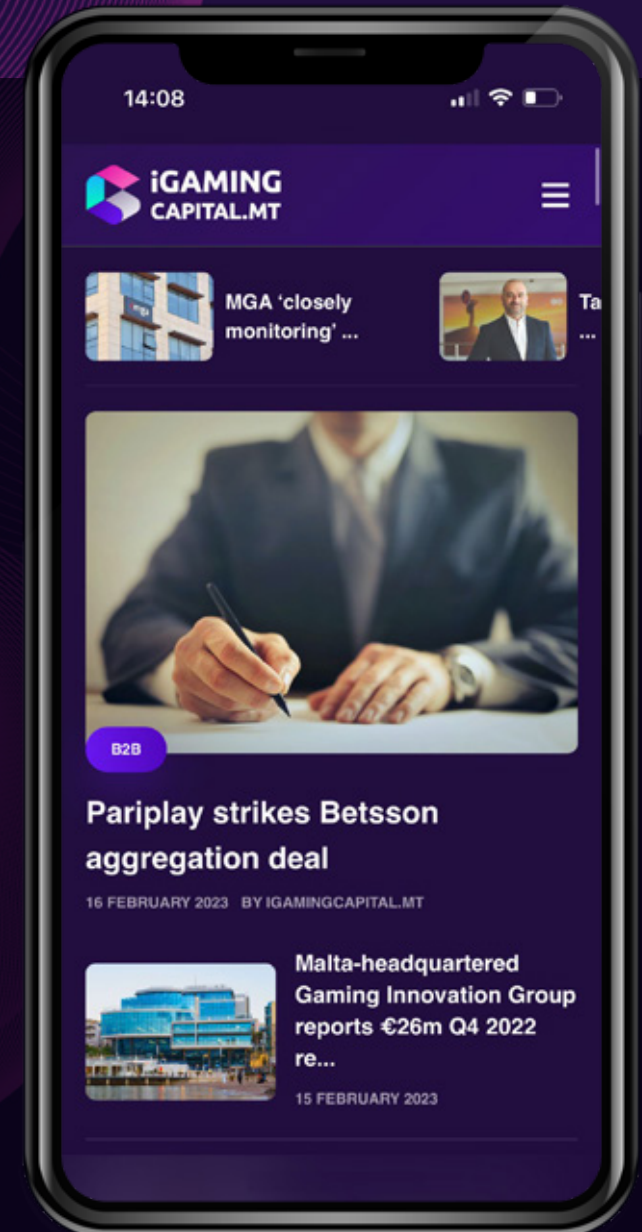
14:08

iGAMING CAPITAL.MT

MGA 'closely monitoring' ...

Ta ...

B2B

Pariplay strikes Betsson aggregation deal

16 FEBRUARY 2023 BY IGAMINGCAPITAL.MT

Malta-headquartered Gaming Innovation Group reports €26m Q4 2022 re...

15 FEBRUARY 2023